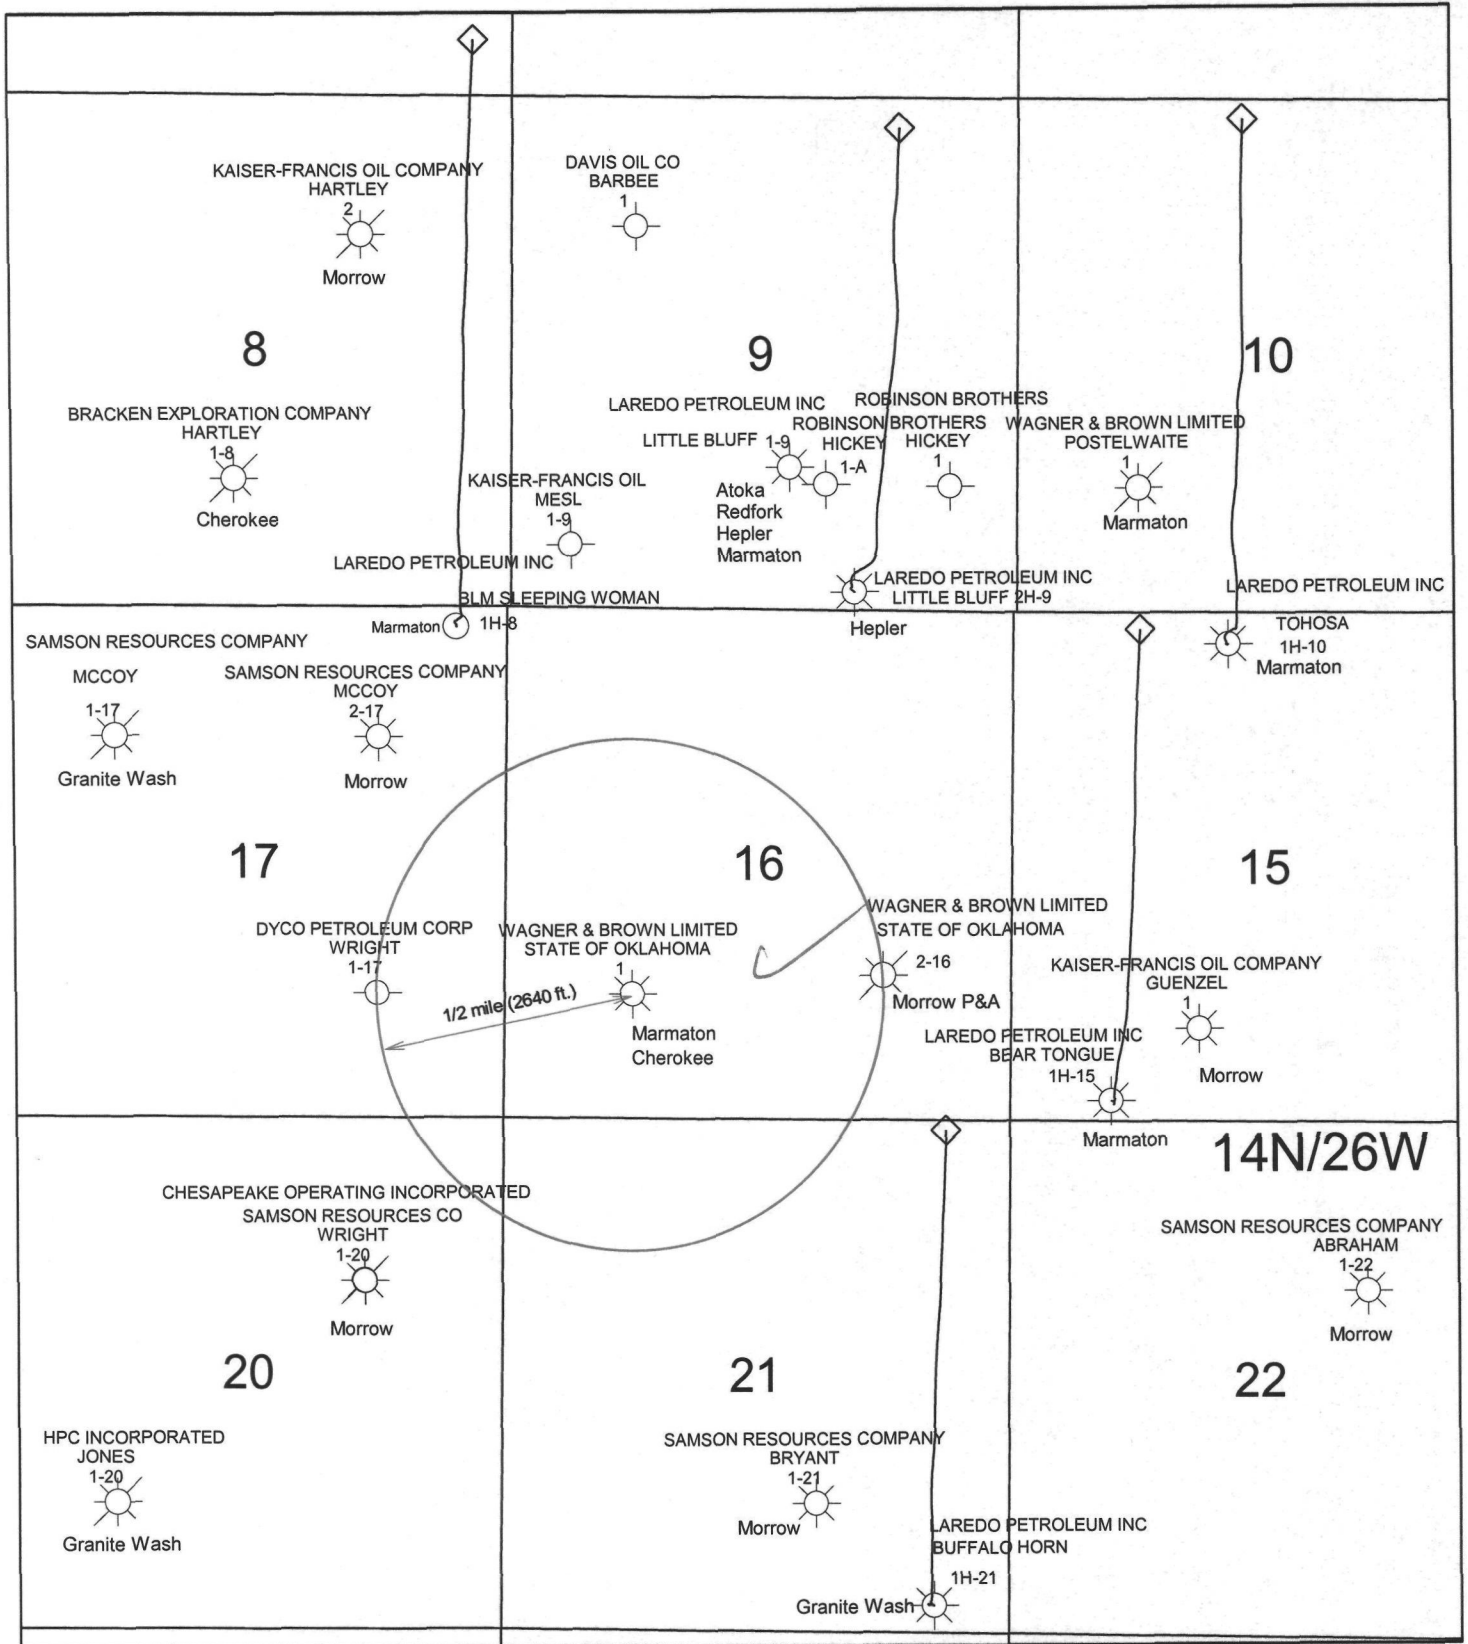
KAISER-FRANCIS OIL COMPANY
HARTLEY
2
Morrow

DAVIS OIL CO
BARBEE
1

8

9

10

BRACKEN EXPLORATION COMPANY
HARTLEY
1-8
Cherokee

LAREDO PETROLEUM INC
LITTLE BLUFF 1-9
Atoka
Redfork
Hepler
Marmaton

ROBINSON BROTHERS
HICKEY
1-A

ROBINSON BROTHERS
HICKEY
1

WAGNER & BROWN LIMITED
POSTELWAITE
1
Marmaton

KAISER-FRANCIS OIL
MESL
1-9

LAREDO PETROLEUM INC
BLM SLEEPING WOMAN
Marmaton 1H-8

LAREDO PETROLEUM INC
LITTLE BLUFF 2H-9
Hepler

LAREDO PETROLEUM INC
TOHOSA
1H-10
Marmaton

SAMSON RESOURCES COMPANY
MCCOY
1-17
Granite Wash

SAMSON RESOURCES COMPANY
MCCOY
2-17
Morrow

17

16

15

DYCO PETROLEUM CORP
WRIGHT
1-17

WAGNER & BROWN LIMITED
STATE OF OKLAHOMA
1
Marmaton
Cherokee

1/2 mile (2640 ft.)

WAGNER & BROWN LIMITED
STATE OF OKLAHOMA
2-16
Morrow P&A

KAISER-FRANCIS OIL COMPANY
GUENZEL
1
Morrow

LAREDO PETROLEUM INC
BEAR TONGUE
1H-15
Marmaton

14N/26W

CHESAPEAKE OPERATING INCORPORATED
SAMSON RESOURCES CO
WRIGHT
1-20
Morrow

SAMSON RESOURCES COMPANY
ABRAHAM
1-22
Morrow

20

21

22

HPC INCORPORATED
JONES
1-20
Granite Wash

SAMSON RESOURCES COMPANY
BRYANT
1-21
Morrow

LAREDO PETROLEUM INC
BUFFALO HORN
1H-21
Granite Wash